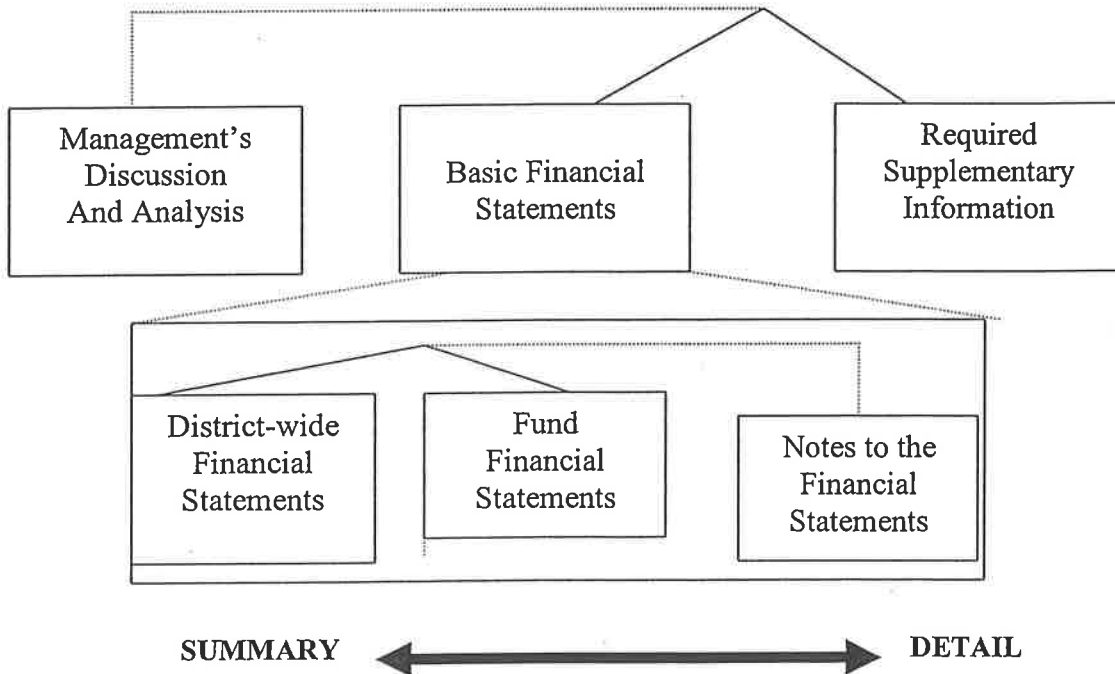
Management's Discussion And Analysis

Basic Financial Statements

Required Supplementary Information

District-wide Financial Statements

Fund Financial Statements

Notes to the Financial Statements

SUMMARY

DETAIL